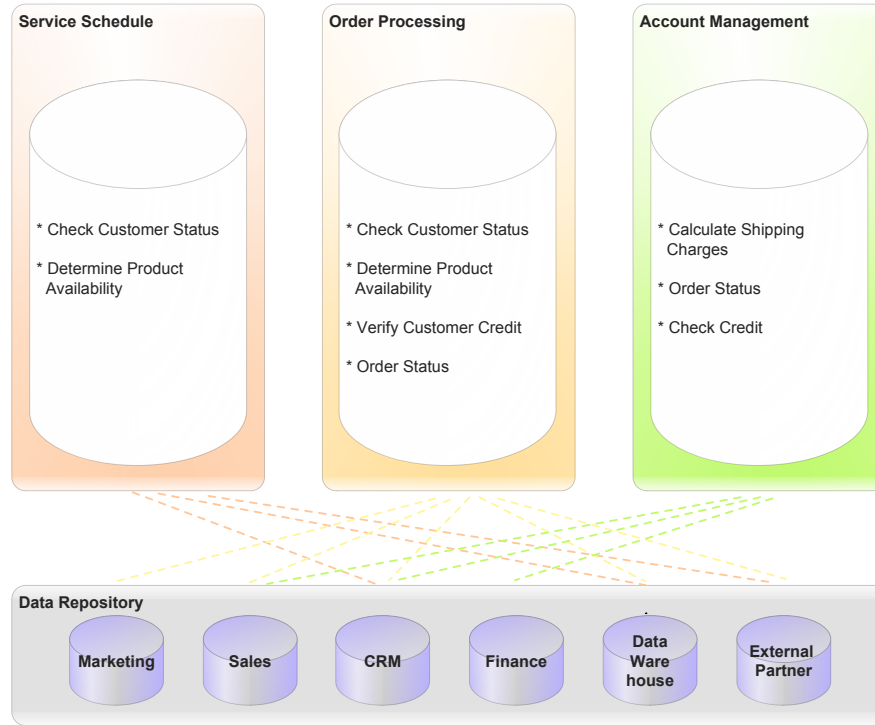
Service Schedule

* Check Customer Status

* Determine Product Availability

Order Processing

* Check Customer Status

* Determine Product Availability

* Verify Customer Credit

* Order Status

Account Management

* Calculate Shipping Charges

* Order Status

* Check Credit

Data Repository

Marketing

Sales

CRM

Finance

Data Ware house

External Partner